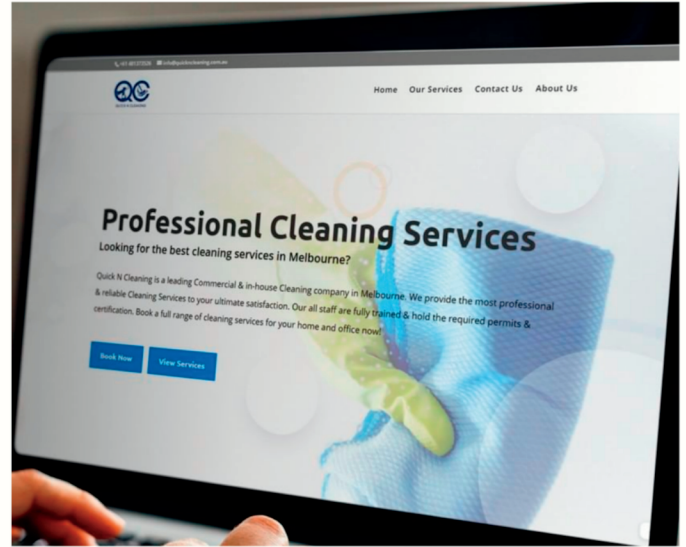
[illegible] info@quickncleaning.com.au

Home Our Services Contact Us About Us

Professional Cleaning Services

Looking for the best cleaning services in Melbourne?

Quick N Cleaning is a leading Commercial & in-house Cleaning company in Melbourne. We provide the most professional & reliable Cleaning Services to your ultimate satisfaction. Our all staff are fully trained & hold the required permits & certification. Book a full range of cleaning services for your home and office now!

Book Now

View Services